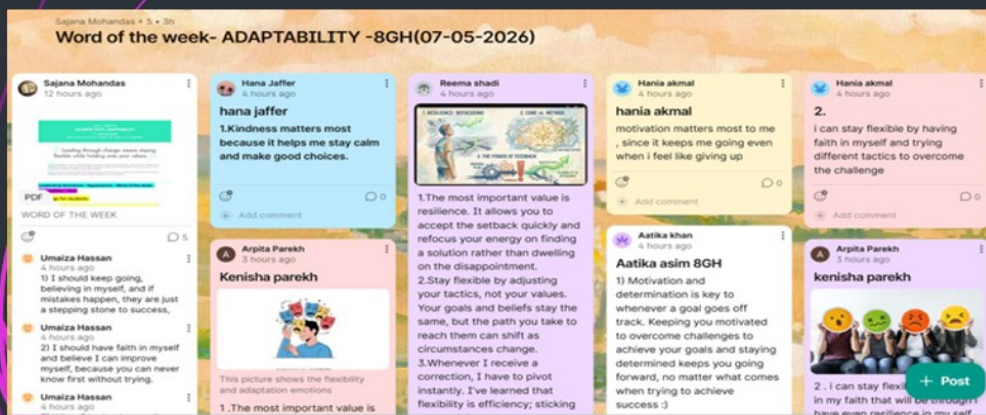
Sajana Mohandas • 5 • 3h

Word of the week- ADAPTABILITY -8GH(07-05-2026)

Sajana Mohandas
12 hours ago

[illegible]

PDF

WORD OF THE WEEK

5

Umaiza Hassan
4 hours ago
1) I should keep going, believing in myself, and if mistakes happen, they are just a stepping stone to success,

Umaiza Hassan
4 hours ago
2) I should have faith in myself and believe I can improve myself, because you can never know first without trying.

Umaiza Hassan
4 hours ago

Hana Jaffer
4 hours ago

hana jaffer

1.Kindness matters most because it helps me stay calm and make good choices.

0

Add comment

Arpita Parekh
3 hours ago

Kenisha parekh

This picture shows the flexibility and adaptation emotions

1 .The most important value is

Reema shadi
4 hours ago

1. RESILIENCE: REFOCUSING 2. CORE vs METHOD 3. THE POWER OF FEEDBACK

1.The most important value is resilience. It allows you to accept the setback quickly and refocus your energy on finding a solution rather than dwelling on the disappointment.
2.Stay flexible by adjusting your tactics, not your values. Your goals and beliefs stay the same, but the path you take to reach them can shift as circumstances change.
3.Whenever I receive a correction, I have to pivot instantly. I've learned that flexibility is efficiency; sticking

Hania akmal
4 hours ago

hania akmal

motivation matters most to me , since it keeps me going even when i feel like giving up

0

Add comment

Aatika khan
4 hours ago

Aatika asim 8GH

1) Motivation and determination is key to whenever a goal goes off track. Keeping you motivated to overcome challenges to achieve your goals and staying determined keeps you going forward, no matter what comes when trying to achieve success :)

Hania akmal
4 hours ago

2.

i can stay flexible by having faith in myself and trying different tactics to overcome the challenge

0

Add comment

Arpita Parekh
3 hours ago

kenisha parekh

2 . i can stay flexi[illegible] in my faith that will be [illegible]

+ Post